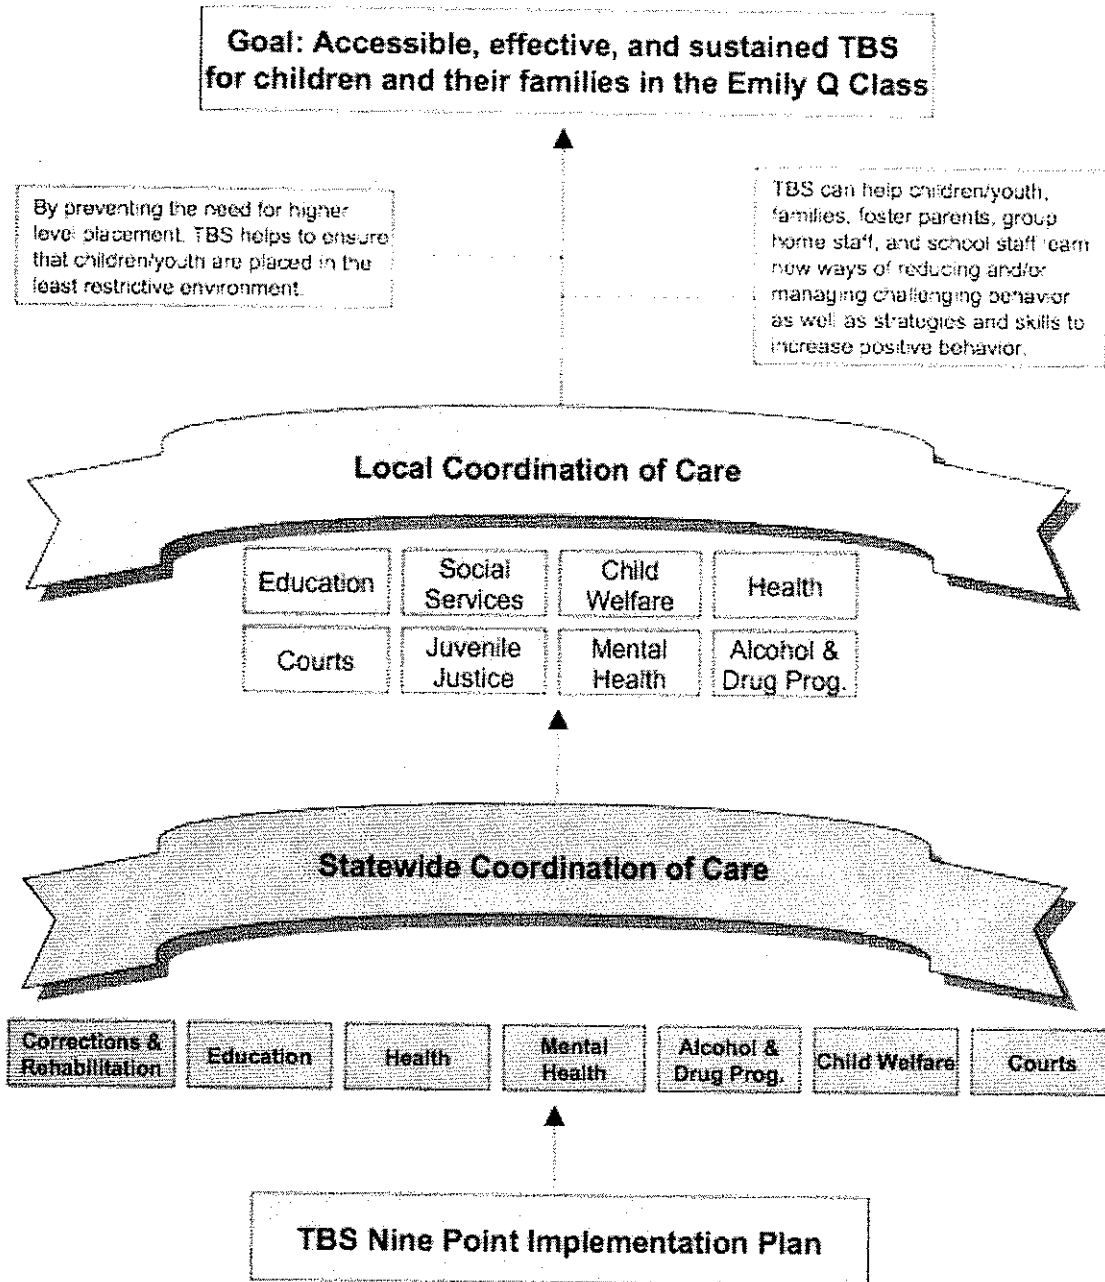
Goal: Accessible, effective, and sustained TBS for children and their families in the Emily Q Class

By preventing the need for higher level placement, TBS helps to ensure that children/youth are placed in the least restrictive environment.

TBS can help children/youth, families, foster parents, group home staff, and school staff learn new ways of reducing and/or managing challenging behavior as well as strategies and skills to increase positive behavior.

Local Coordination of Care

Education

Social Services

Child Welfare

Health

Courts

Juvenile Justice

Mental Health

Alcohol & Drug Prog.

Statewide Coordination of Care

Corrections & Rehabilitation

Education

Health

Mental Health

Alcohol & Drug Prog.

Child Welfare

Courts

TBS Nine Point Implementation Plan